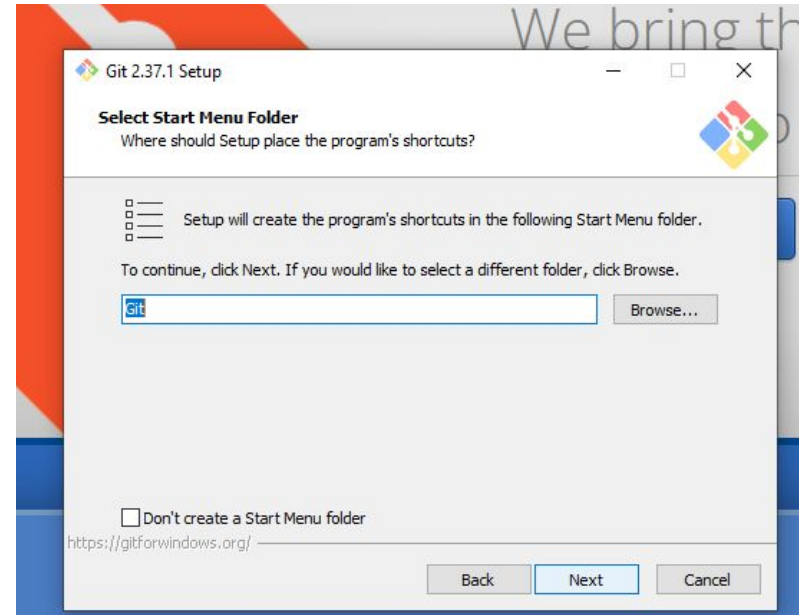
We bring th

Git 2.37.1 Setup

Select Start Menu Folder
Where should Setup place the program's shortcuts?

Setup will create the program's shortcuts in the following Start Menu folder.

To continue, click Next. If you would like to select a different folder, click Browse.

Git

Browse...

Don't create a Start Menu folder

https://gitforwindows.org/

Back

Next

Cancel